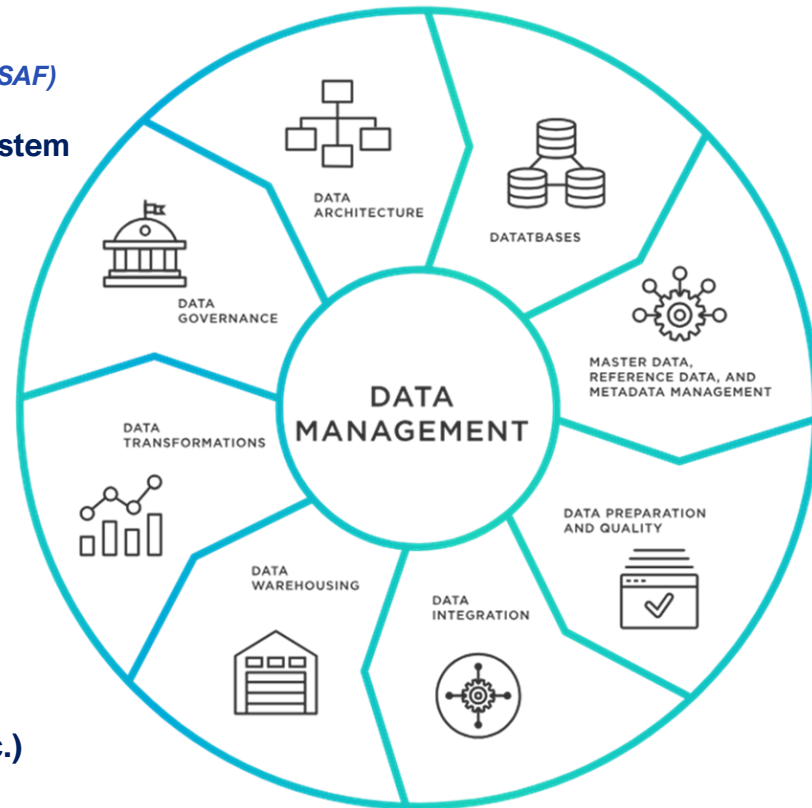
SAF)

stem

DATA ARCHITECTURE

DATATBASES

DATA GOVERNANCE

MASTER DATA, REFERENCE DATA, AND METADATA MANAGEMENT

DATA MANAGEMENT

DATA TRANSFORMATIONS

DATA PREPARATION AND QUALITY

DATA WAREHOUSING

DATA INTEGRATION

:.)